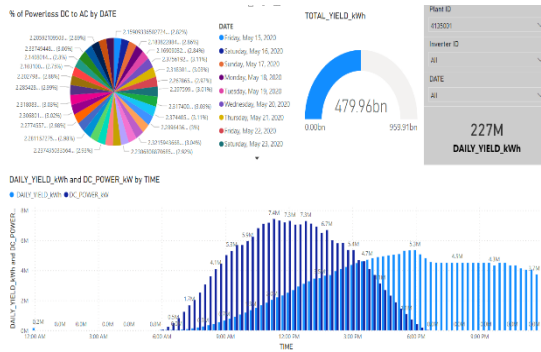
% of Powerless DC to AC by DATE

2.1509033658727... (7.02%)
2.16982084... (2.66%)
2.16920352... (2.84%)
2.2567... (3.11%)
2.318391... (3.00%)
2.2679665... (2.97%)
2.2677... (2.96%)
2.317400... (3.03%)
2.37465... (3.01%)
2.2998816... (3.00%)
2.3705... (3.00%)
2.31969436... (3.03%)
2.216693067... (7.42%)
2.23746533... (2.93%)
2.28173272... (2.98%)
2.2774657... (2.98%)
2.368021... (3.08%)
2.318683... (3.03%)
2.280428... (2.98%)
2.202798... (2.88%)
2.183700... (2.76%)
2.1460214... (2.80%)
2.23748448... (3.00%)
2.20062109993... (2.89%)

DATE
Friday, May 15, 2020
Saturday, May 16, 2020
Sunday, May 17, 2020
Monday, May 18, 2020
Tuesday, May 19, 2020
Wednesday, May 20, 2020
Thursday, May 21, 2020
Friday, May 22, 2020
Saturday, May 23, 2020

TOTAL_YIELD_kWh
479.96bn
0.00bn
959.91bn

Plant ID
4135001
Inverter ID
All
DATE
All

227M
DAILY_YIELD_kWh

DAILY_YIELD_kWh and DC_POWER_kW by TIME
● DAILY_YIELD_kWh ● DC_POWER_kW

DAILY_YIELD_kWh and DC_POWER...
0.2M 0.0M 0.0M 0.0M 0.0M 0.0M 0.2M 1.8M 4.1M 5.3M 6.1M 7.4M 7.3M 7.3M 6.7M 5.8M 5.2M 4.2M 6.0M 6.3M 6.3M 6.3M
12:00 AM 6:00 AM 9:00 AM 12:00 PM 3:00 PM 6:00 PM
TIME